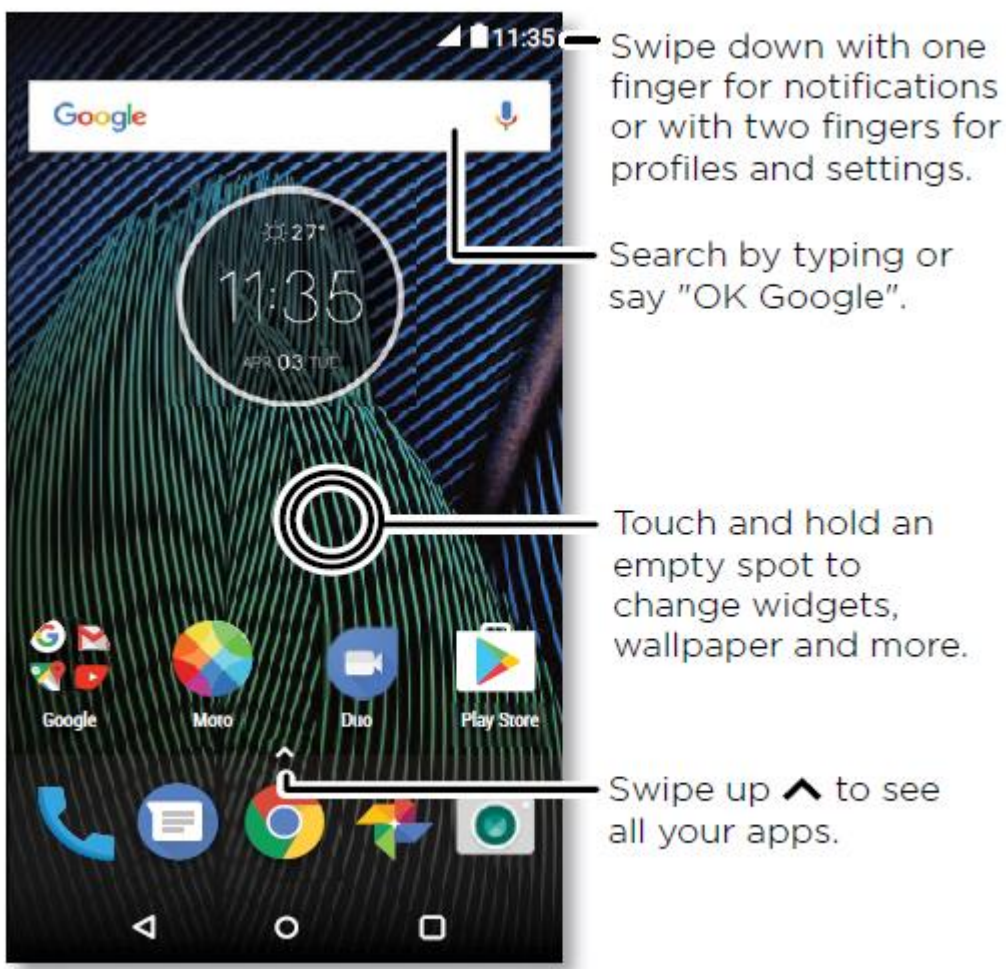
11:35

Google

27°

11:35

APR 03 TUE

Google

Moto

Duo

Play Store

Swipe down with one finger for notifications or with two fingers for profiles and settings.

Search by typing or say "OK Google".

Touch and hold an empty spot to change widgets, wallpaper and more.

Swipe up ^ to see all your apps.